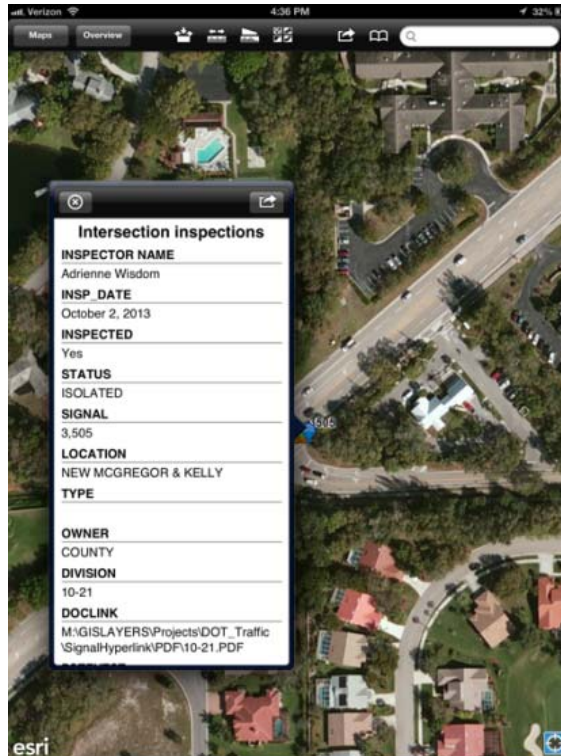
Verizon 4:36 PM 32%

Maps Overview

Intersection inspections

INSPECTOR NAME
Adrienne Wisdom

INSP_DATE
October 2, 2013

INSPECTED
Yes

STATUS
ISOLATED

SIGNAL
3,505

LOCATION
NEW MCGREGOR & KELLY

TYPE

OWNER
COUNTY

DIVISION
10-21

DOCLINK
M:\GISLAYERS\Projects\DOT_Traffic\SignalHyperlink\PDF\10-21.PDF

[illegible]

3505

esri